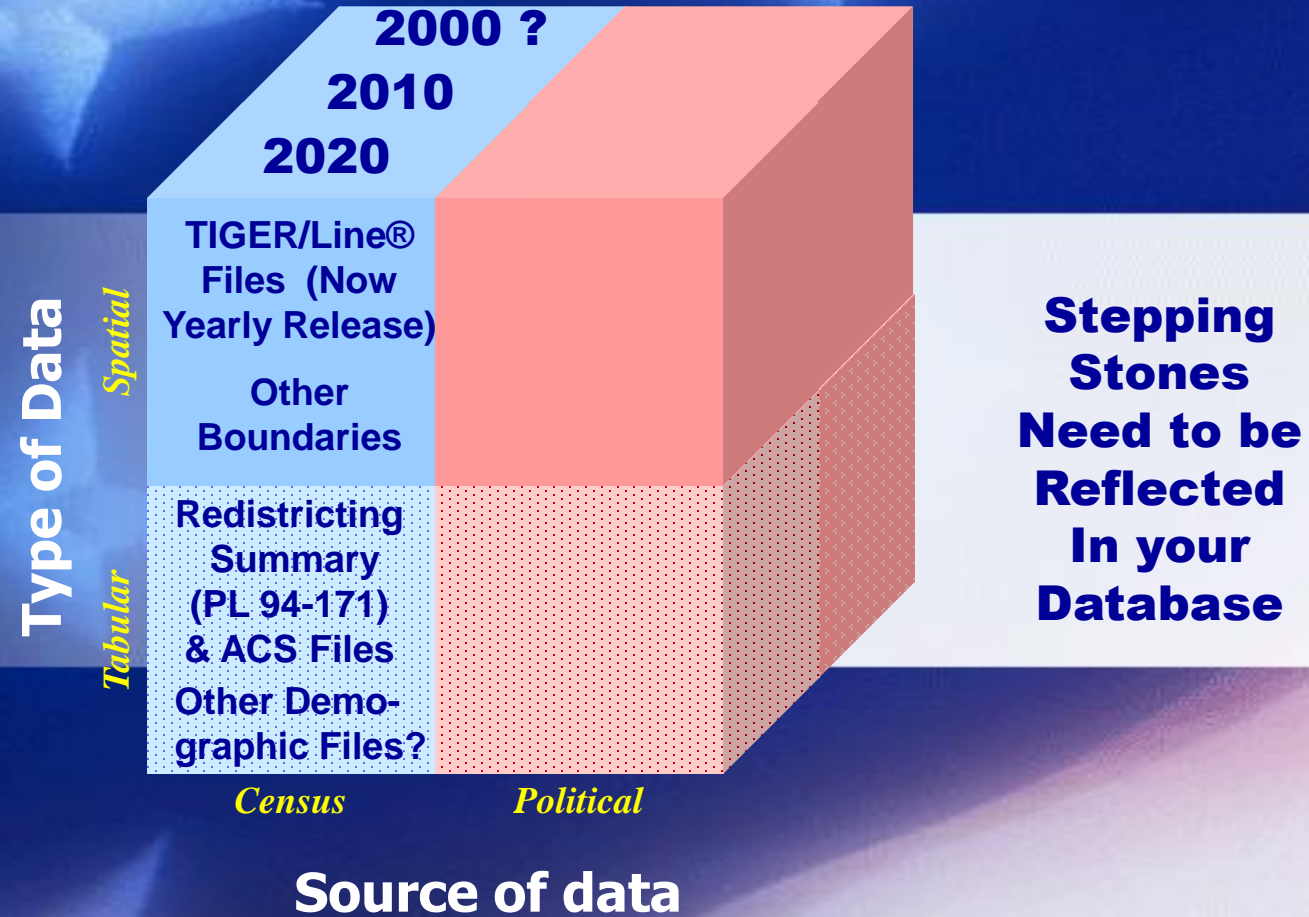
2000 ?
2010
2020

Type of Data

Spatial

TIGER/Line® Files (Now Yearly Release)

Other Boundaries

Tabular

Redistricting Summary (PL 94-171) & ACS Files

Other Demographic Files?

Census

Political

Stepping Stones Need to be Reflected In your Database

Source of data